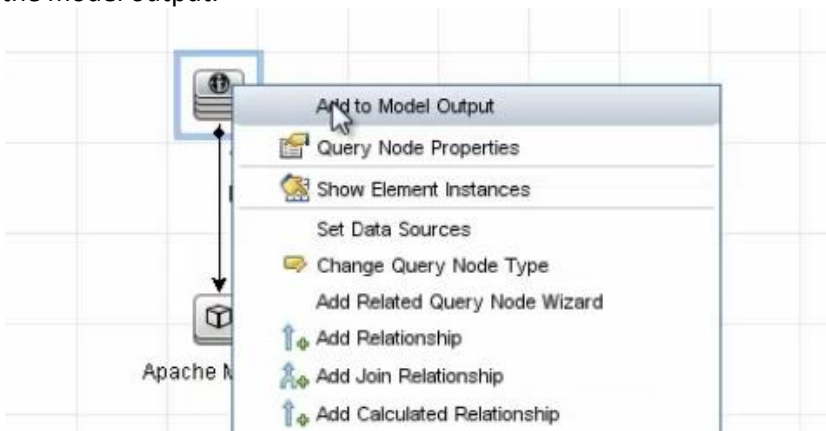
the Model output.

Add to Model Output
Query Node Properties
Show Element Instances
Set Data Sources
Change Query Node Type
Add Related Query Node Wizard
Add Relationship
Add Join Relationship
Add Calculated Relationship

Apache M